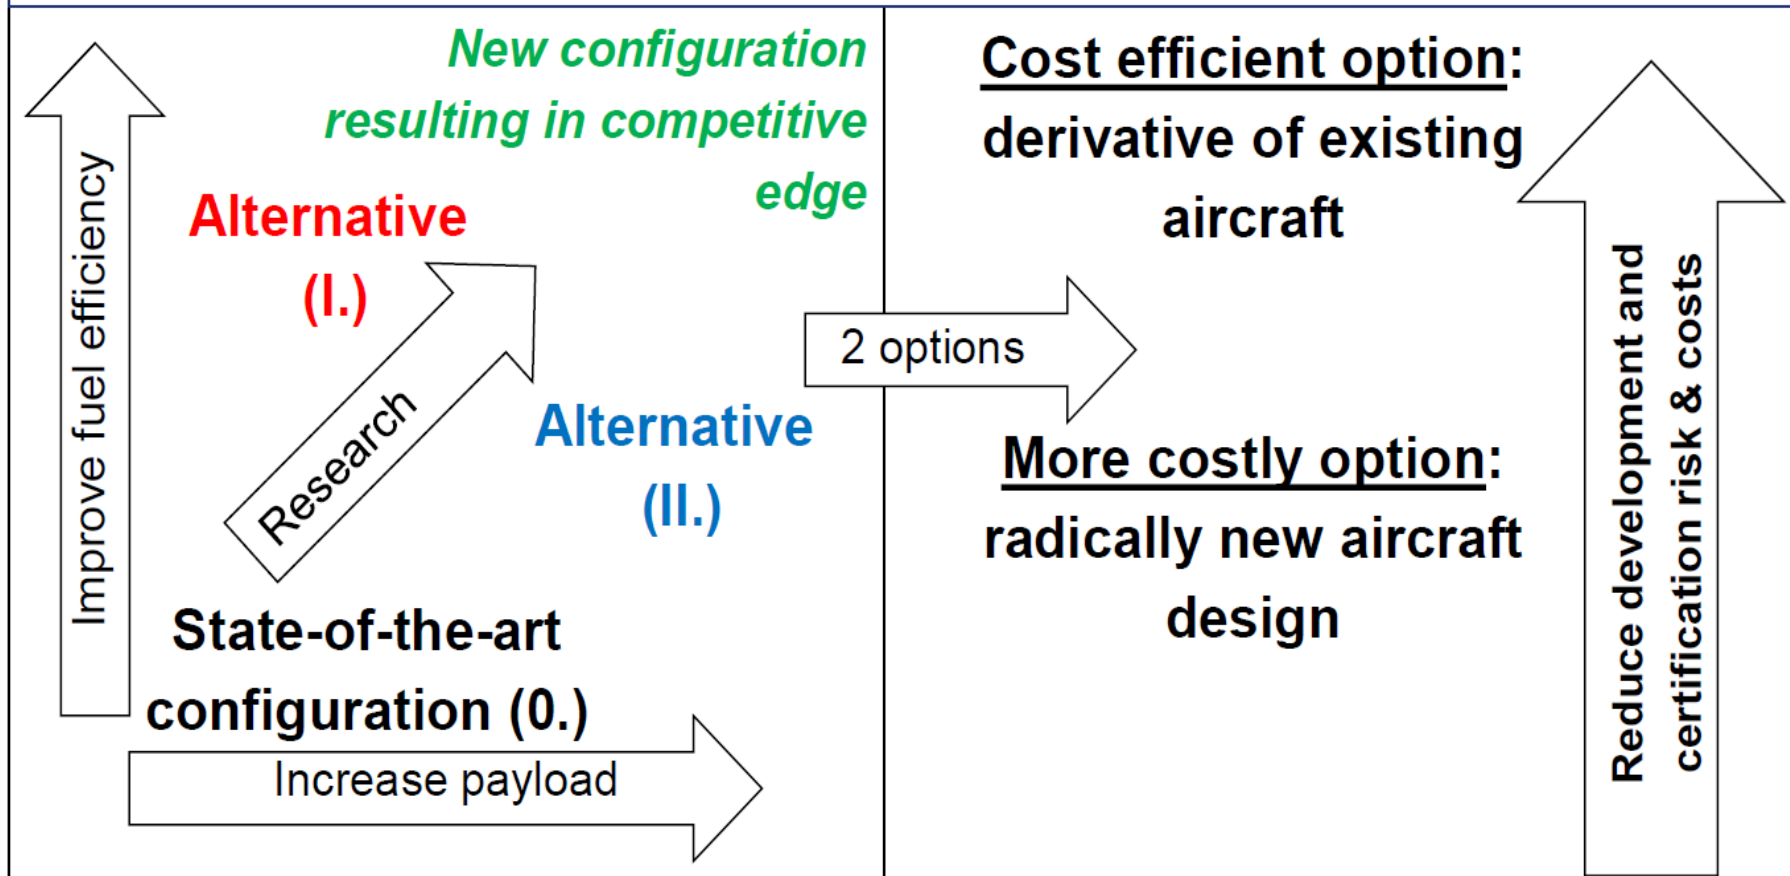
Improve fuel efficiency

New configuration resulting in competitive edge

Alternative (I.)

Research

Alternative (II.)

State-of-the-art configuration (0.)

Increase payload

2 options

Cost efficient option: derivative of existing aircraft

More costly option: radically new aircraft design

Reduce development and certification risk & costs